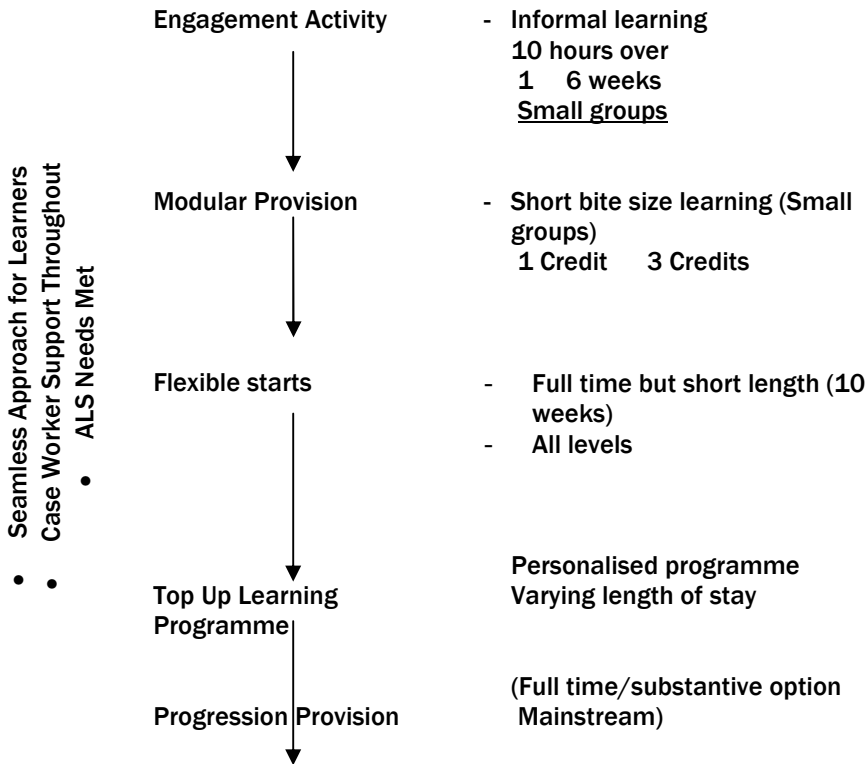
- Seamless Approach for Learners
- Case Worker Support Throughout
- ALS Needs Met

Engagement Activity - Informal learning 10 hours over 1 6 weeks Small groups

Modular Provision - Short bite size learning (Small groups) 1 Credit 3 Credits

Flexible starts - Full time but short length (10 weeks)
- All levels

Top Up Learning Programme Personalised programme Varying length of stay

Progression Provision (Full time/substantive option Mainstream)